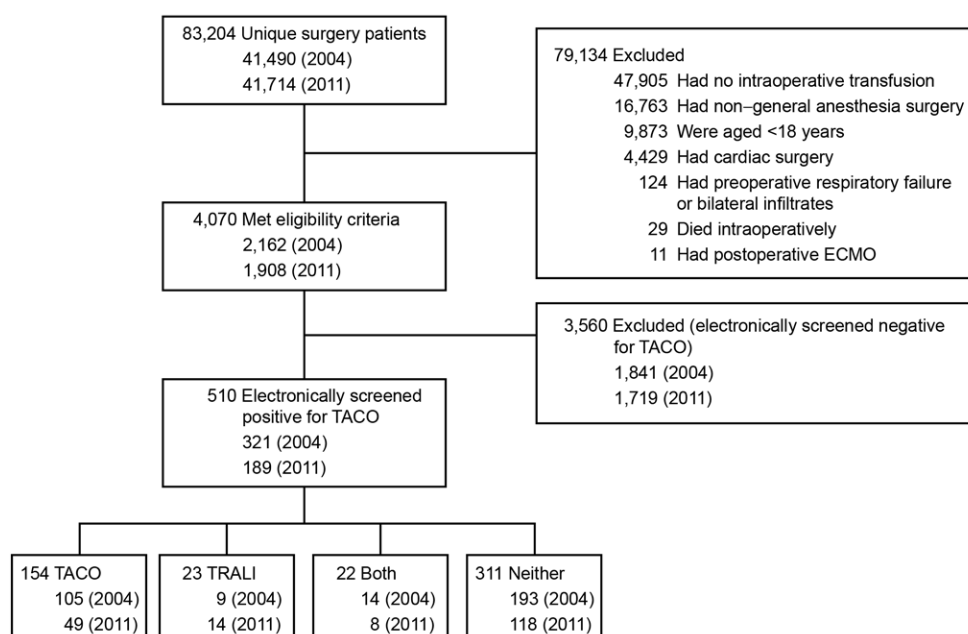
83,204 Unique surgery patients
41,490 (2004)
41,714 (2011)

79,134 Excluded
47,905 Had no intraoperative transfusion
16,763 Had non–general anesthesia surgery
9,873 Were aged <18 years
4,429 Had cardiac surgery
124 Had preoperative respiratory failure or bilateral infiltrates
29 Died intraoperatively
11 Had postoperative ECMO

4,070 Met eligibility criteria
2,162 (2004)
1,908 (2011)

3,560 Excluded (electronically screened negative for TACO)
1,841 (2004)
1,719 (2011)

510 Electronically screened positive for TACO
321 (2004)
189 (2011)

154 TACO
105 (2004)
49 (2011)

23 TRALI
9 (2004)
14 (2011)

22 Both
14 (2004)
8 (2011)

311 Neither
193 (2004)
118 (2011)